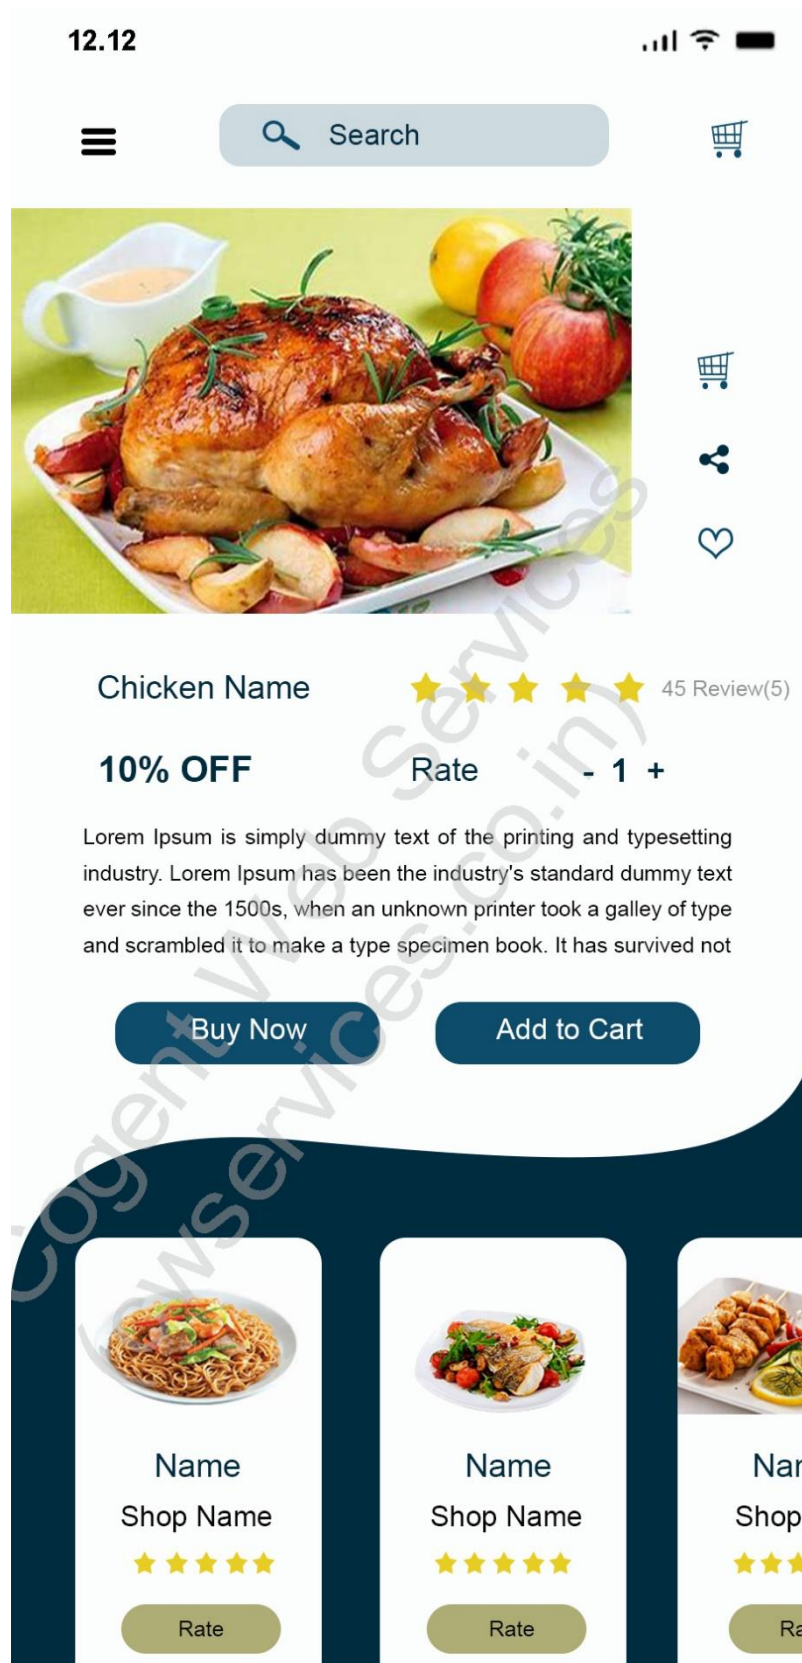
12.12

Search

Chicken Name 45 Review(5)

10% OFF Rate - 1 +

Lorem Ipsum is simply dummy text of the printing and typesetting industry. Lorem Ipsum has been the industry's standard dummy text ever since the 1500s, when an unknown printer took a galley of type and scrambled it to make a type specimen book. It has survived not

Buy Now Add to Cart

Cogent Web Services (cwservices.co.in)

Name
Shop Name
Rate

Name
Shop Name
Rate

Nar
Shop
Ra